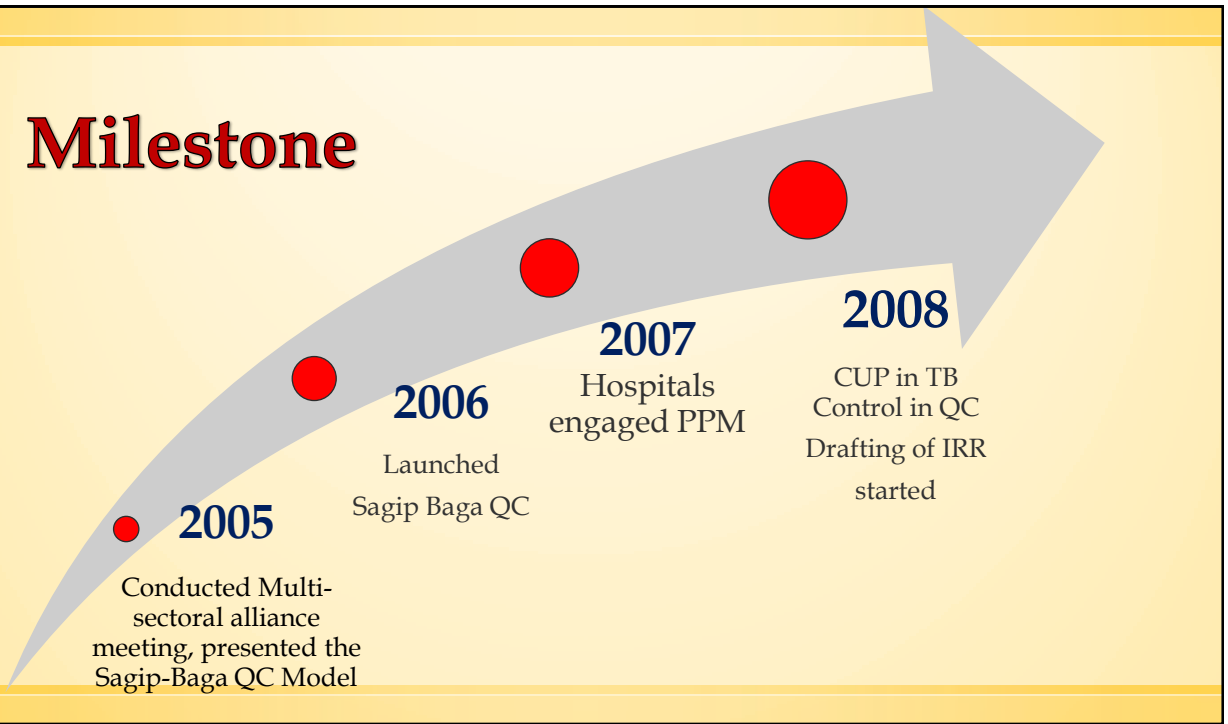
Milestone

2005

Conducted Multi-sectoral alliance meeting, presented the Sagip-Baga QC Model

2006

Launched Sagip Baga QC

2007

Hospitals engaged PPM

2008

CUP in TB Control in QC

Drafting of IRR started